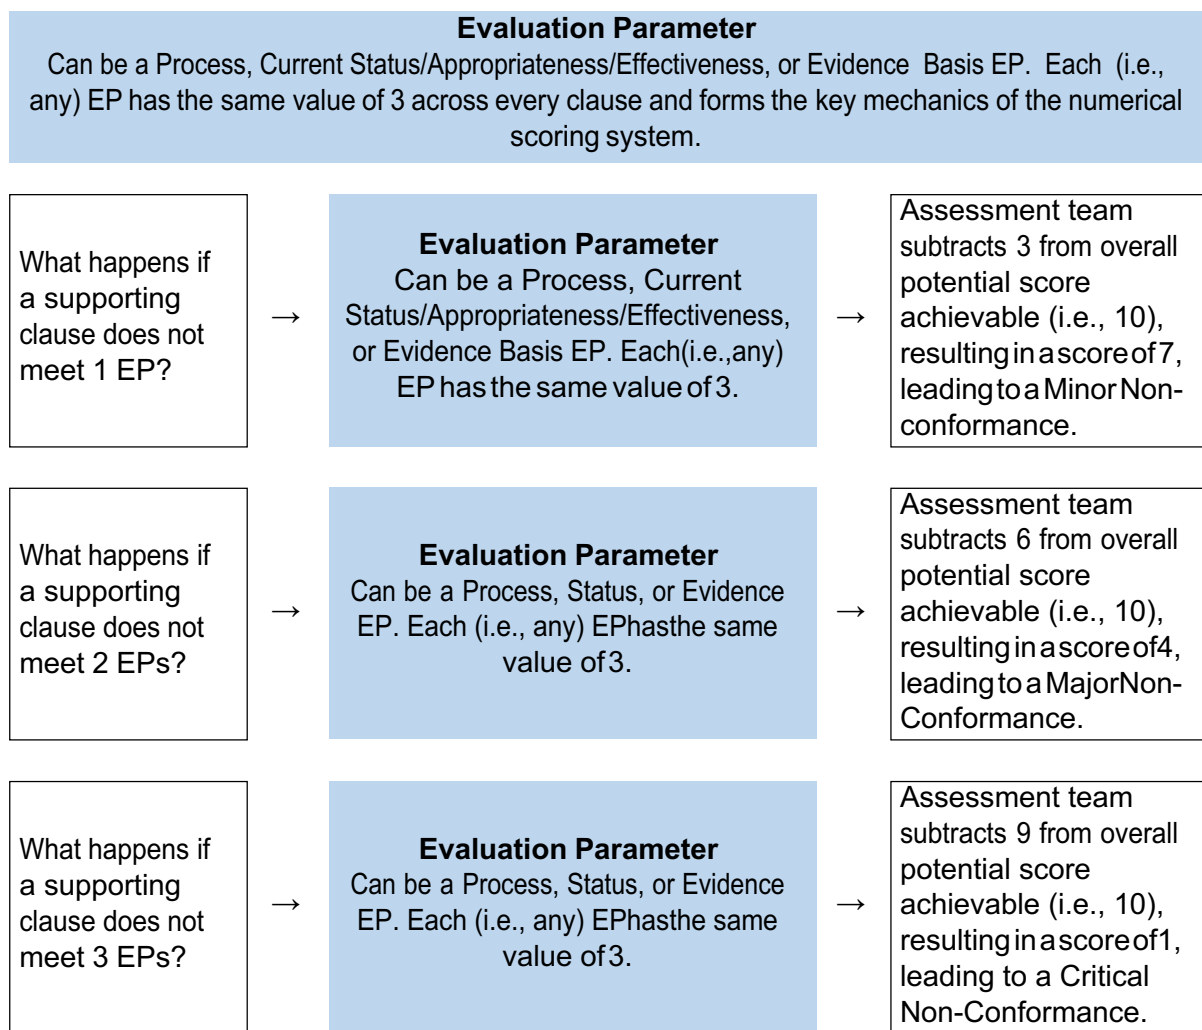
**Evaluation Parameter**
Can be a Process, Current Status/Appropriateness/Effectiveness, or Evidence Basis EP. Each (i.e., any) EP has the same value of 3 across every clause and forms the key mechanics of the numerical scoring system.

What happens if a supporting clause does not meet 1 EP?

→

**Evaluation Parameter**
Can be a Process, Current Status/Appropriateness/Effectiveness, or Evidence Basis EP. Each(i.e.,any) EP has the same value of 3.

→

Assessment team subtracts 3 from overall potential score achievable (i.e., 10), resulting in a score of 7, leading to a Minor Non-conformance.

What happens if a supporting clause does not meet 2 EPs?

→

**Evaluation Parameter**
Can be a Process, Status, or Evidence EP. Each (i.e., any) EPhasthe same value of 3.

→

Assessment team subtracts 6 from overall potential score achievable (i.e., 10), resulting in a score of4, leading to a MajorNon-Conformance.

What happens if a supporting clause does not meet 3 EPs?

→

**Evaluation Parameter**
Can be a Process, Status, or Evidence EP. Each (i.e., any) EPhasthe same value of 3.

→

Assessment team subtracts 9 from overall potential score achievable (i.e., 10), resulting in a score of1, leading to a Critical Non-Conformance.